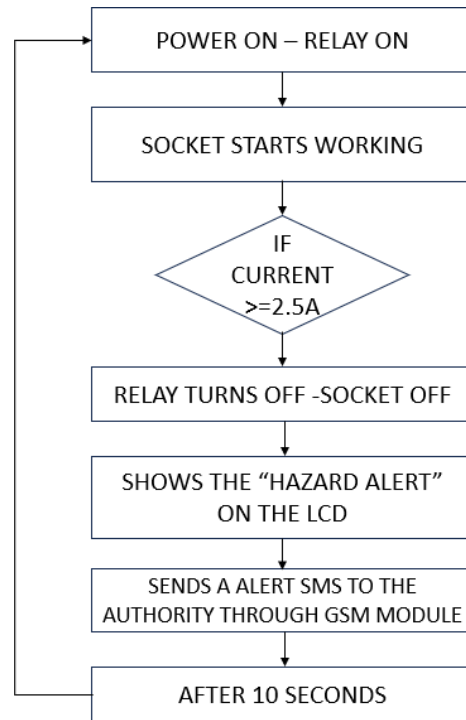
POWER ON – RELAY ON

SOCKET STARTS WORKING

IF CURRENT >=2.5A

RELAY TURNS OFF -SOCKET OFF

SHOWS THE “HAZARD ALERT” ON THE LCD

SENDS A ALERT SMS TO THE AUTHORITY THROUGH GSM MODULE

AFTER 10 SECONDS